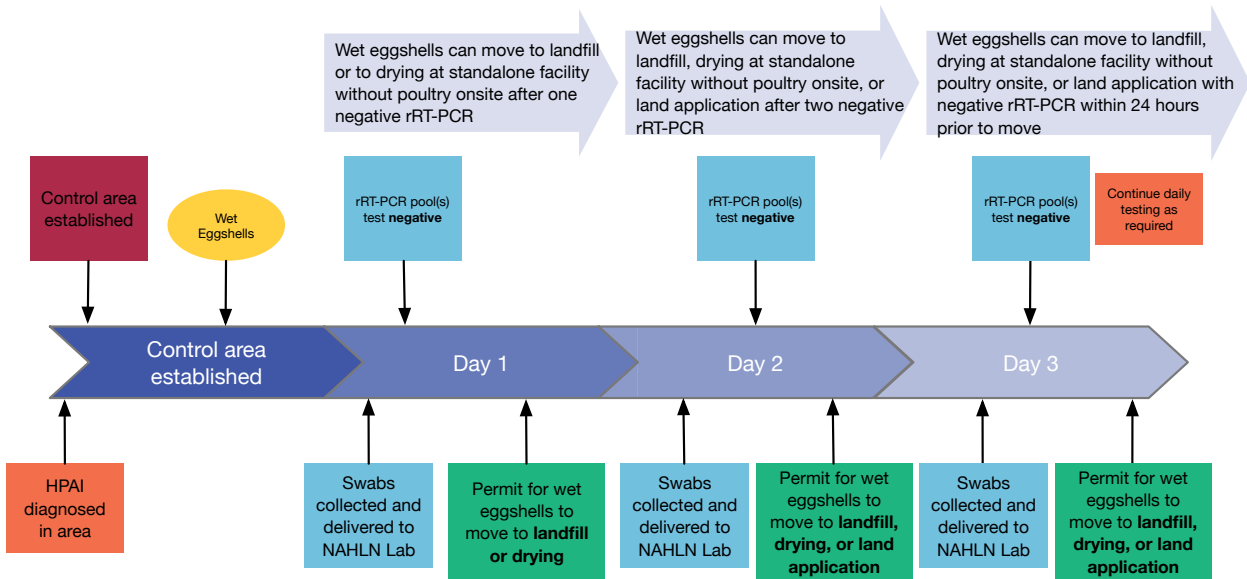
Wet eggshells can move to landfill or to drying at standalone facility without poultry onsite after one negative rRT-PCR

Wet eggshells can move to landfill, drying at standalone facility without poultry onsite, or land application after two negative rRT-PCR

Wet eggshells can move to landfill, drying at standalone facility without poultry onsite, or land application with negative rRT-PCR within 24 hours prior to move

Control area established

Wet Eggshells

rRT-PCR pool(s) test **negative**

rRT-PCR pool(s) test **negative**

rRT-PCR pool(s) test **negative**

Continue daily testing as required

Control area established

Day 1

Day 2

Day 3

HPAI diagnosed in area

Swabs collected and delivered to NAHLN Lab

Permit for wet eggshells to move to **landfill or drying**

Swabs collected and delivered to NAHLN Lab

Permit for wet eggshells to move to **landfill, drying, or land application**

Swabs collected and delivered to NAHLN Lab

Permit for wet eggshells to move to **landfill, drying, or land application**